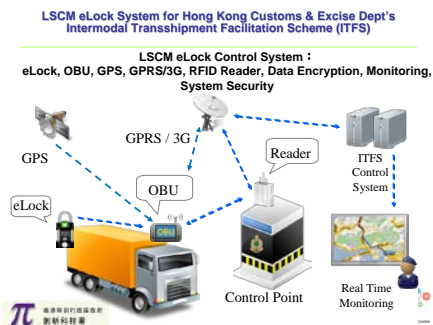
LSCM eLock System for Hong Kong Customs & Excise Dept's Intermodal Transshipment Facilitation Scheme (ITFS)

LSCM eLock Control System：
eLock, OBU, GPS, GPRS/3G, RFID Reader, Data Encryption, Monitoring, System Security

GPS

GPRS / 3G

ITFS Control System

Reader

OBU

eLock

OBU

Control Point

Real Time Monitoring

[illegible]
創新科技署